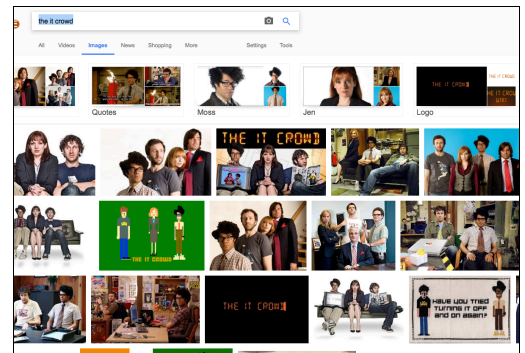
the it crowd

All Videos Images News Shopping More Settings Tools

Quotes Moss Jen Logo

THE IT CROWD

THE IT CROWD

THE IT CROWD

THE IT CROWD

THE IT CROWD

THE IT CROWD

Have you tried turning it off and on again?